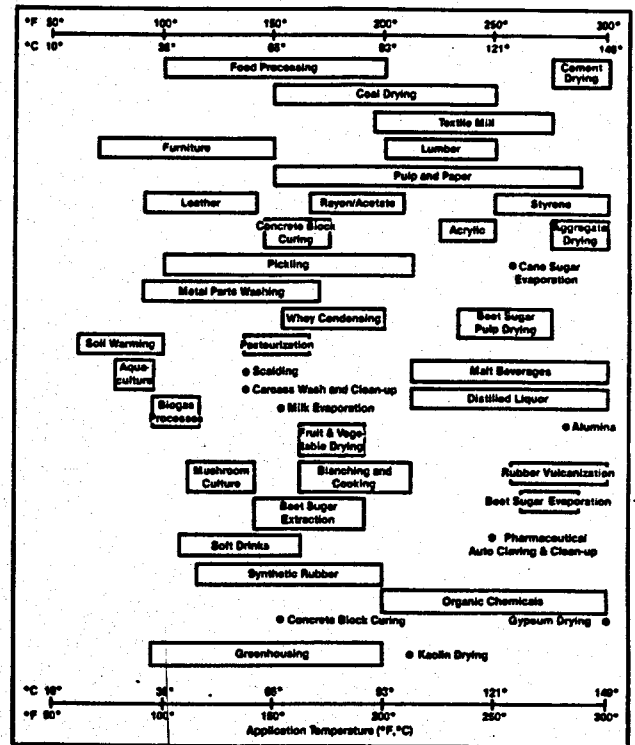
°F 50° 100° 150° 200° 250° 300°
°C 10° 38° 66° 93° 121° 149°

Feed Processing
Cement Drying
Coal Drying
Textile Mill
Furniture
Lumber
Pulp and Paper
Leather
Rayon/Acetate
Styrene
Concrete Block Curing
Acrylic
Aggregate Drying
Pickling
● Cane Sugar Evaporation
Metal Parts Washing
Whey Condensing
Beet Sugar Pulp Drying
Soil Warming
Pasteurization
Aqua-culture
● Scalding
Malt Beverages
● Carcass Wash and Clean-up
Biogas Processes
● Milk Evaporation
Distilled Liquor
● Alumina
Fruit & Vegetable Drying
Mushroom Culture
Blanching and Cooking
Rubber Vulcanization
Beet Sugar Evaporation
Beet Sugar Extraction
● Pharmaceutical Auto Claving & Clean-up
Soft Drinks
Synthetic Rubber
Organic Chemicals
● Concrete Block Curing
Gypsum Drying ●
Greenhousing
● Kaolin Drying

°C 10° 38° 66° 93° 121° 149°
°F 50° 100° 150° 200° 250° 300°
Application Temperature (°F,°C)